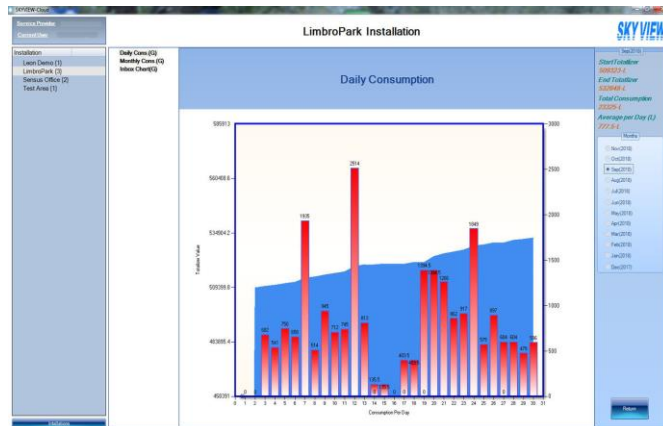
SKYVIEW Client

Service Provider
Current User

LimbroPark Installation

SKYVIEW

Installation
Leon Demo (1)
LimbroPark (3)
Sensus Office (2)
Test Area (1)

Daily Cons (G)
Monthly Cons (G)
Inbox Chart(G)

Daily Consumption

Sep(2018)
Start Totaliser
509323 L
End Totaliser
532648 L
Total Consumption
23325 L
Average per Day (L)
777.5 L

Months
Nov(2018)
Oct(2018)
Sep(2018)
Aug(2018)
Jul(2018)
Jun(2018)
May(2018)
Apr(2018)
Mar(2018)
Feb(2018)
Jan(2018)
Dec(2017)

Totaliser Value

585912
560408.6
534904.2
509399.8
483895.4
458391

3000
2500
2000
1500
1000
500
0

0 0 682 564 750 689 1935 514 960 753 780 2614 813 120.5 22 32 0 403.5 0 1334.5 1304 1200 982 1017 1849 575 957 609 624 479 589

0 1 2 3 4 5 6 7 8 9 10 11 12 13 14 15 16 17 18 19 20 21 22 23 24 25 26 27 28 29 30 31

Consumption Per Day

Installation

Return